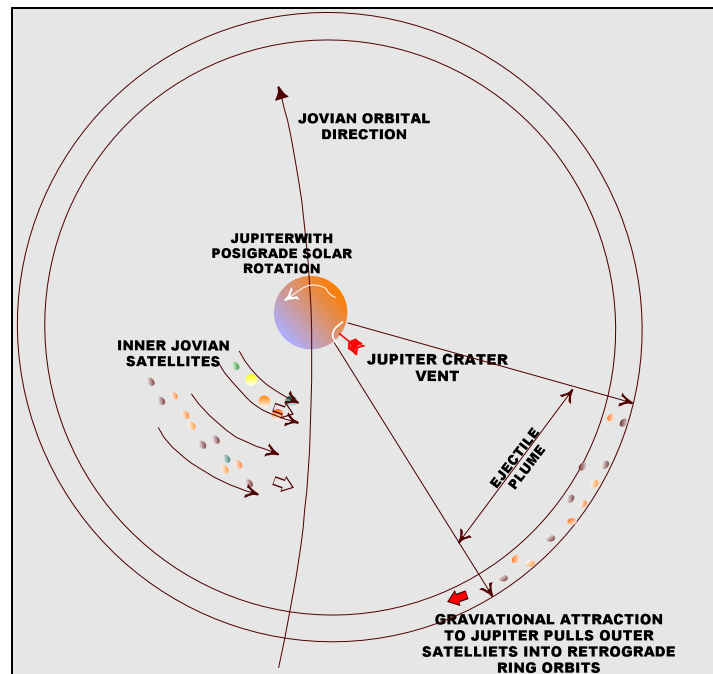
JOVIAN ORBITAL DIRECTION

JUPITERWITH POSIGRADE SOLAR ROTATION

INNER JOVIAN SATELLITES

JUPITER CRATER VENT

EJECTILE PLUME

GRAVIATIONAL ATTRACTION TO JUPITER PULLS OUTER SATELLIETS INTO RETROGRADE RING ORBITS